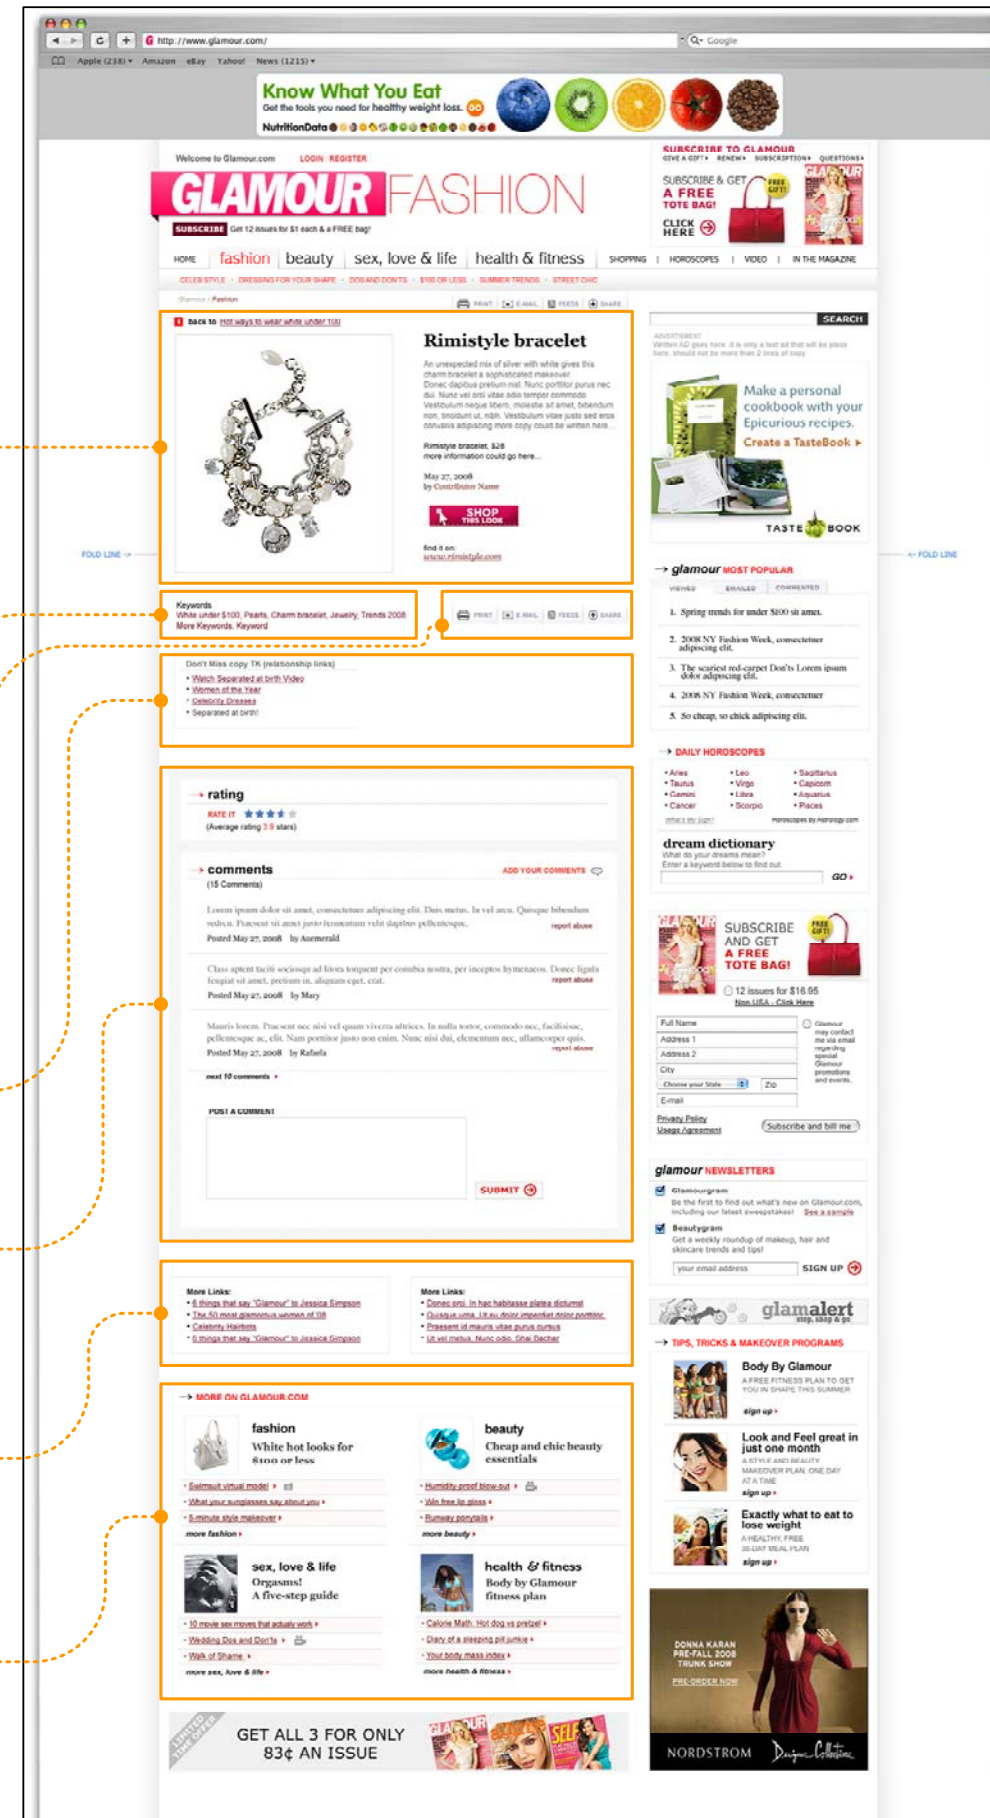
http://www.glamour.com/

Google

Apple (238) ▾ Amazon eBay Yahoo! News (1215) ▾

Know What You Eat
Get the tools you need for healthy weight loss.
NutritionData

Welcome to Glamour.com LOGIN REGISTER

GLAMOUR FASHION

SUBSCRIBE Get 12 issues for $1 each & a FREE bag!

SUBSCRIBE TO GLAMOUR
GIVE A GIFT ▸ RENEW ▸ SUBSCRIPTION ▸ QUESTIONS ▸

SUBSCRIBE & GET A FREE TOTE BAG!
CLICK HERE
FREE GIFT!

HOME | fashion | beauty | sex, love & life | health & fitness | SHOPPING | HOROSCOPES | VIDEO | IN THE MAGAZINE

CELEB STYLE · DRESSING FOR YOUR SHAPE · DOS AND DON'TS · $100 OR LESS · SUMMER TRENDS · STREET CHIC

Glamour / Fashion

PRINT E-MAIL FEEDS SHARE

Back to Hot ways to wear white under 100

Rimistyle bracelet

An unexpected mix of silver with white gives this charm bracelet a sophisticated makeover. Donec dapibus pretium nisl. Nunc portitor purus nec dui. Nunc vel orci vitae odio tempor commodo. Vestibulum neque libero, molestie at amet, bibendum non, tincidunt ut, nibh. Vestibulum vitae justo sed eros convallis adipiscing more copy could be written here.

Rimistyle bracelet, $28
more information could go here...

May 27, 2008
by Contributor Name

SHOP THIS LOOK

find it on:
www.rimistyle.com

FOLD LINE

FOLD LINE

Keywords
White under $100, Pearls, Charm bracelet, Jewelry, Trends 2008
More Keywords, Keyword

PRINT E-MAIL FEEDS SHARE

Don't Miss copy TK (relationship links)
• Watch Separated at birth Video
• Women of the Year
• Celebrity Dresses
• Separated at birth!

rating
RATE IT
(Average rating 3.9 stars)

comments
(15 Comments)
ADD YOUR COMMENTS

Lorem ipsum dolor sit amet, consectetuer adipiscing elit. Duis metus. In vel arcu. Quisque bibendum nulla a. Praesent sit amet justo fermentum velit dapibus pellentesque.
report abuse
Posted May 27, 2008 by Auemerald

Class aptent taciti sociosqu ad litora torquent per conubia nostra, per inceptos hymenaeos. Donec ligula feugiat sit amet, pretium in, aliquam eget, erat.
report abuse
Posted May 27, 2008 by Mary

Mauris lorem. Praesent nec nisi vel quam viverra ultrices. In nulla tortor, commodo nec, facilisisac, pellentesque ac, elit. Nam porttitor justo non enim. Nunc nisi dui, elementum nec, ullamcorper quis.
report abuse
Posted May 27, 2008 by Rafaela

next 10 comments ▸

POST A COMMENT

SUBMIT

More Links:
• 8 things that say "Glamour" to Jessica Simpson
• The 50 most glamorous women of '08
• Celebrity Hairbots
• 8 things that say "Glamour" to Jessica Simpson

More Links:
• Donec orci. In hac habitasse platea dictumst
• Quisque urna. Ut eu dolor imperdiet dolor porttitor.
• Praesent id mauris vitae purus cursus
• Ut vel metus. Nunc odio. Chai Decher

MORE ON GLAMOUR.COM

fashion
White hot looks for $100 or less
• Swimsuit virtual model ▸
• What your sunglasses say about you ▸
• 5-minute style makeover ▸
more fashion ▸

beauty
Cheap and chic beauty essentials
• Humidity-proof blow-out ▸
• Win free lip gloss ▸
• Runway ponytails ▸
more beauty ▸

sex, love & life
Orgasms! A five-step guide
• 10 movie sex moves that actually work ▸
• Wedding Dos and Don'ts ▸
• Walk of Shame ▸
more sex, love & life ▸

health & fitness
Body by Glamour fitness plan
• Calorie Math: Hot dog vs pretzel ▸
• Diary of a sleeping pill junkie ▸
• Your body mass index ▸
more health & fitness ▸

LIMITED TIME OFFER
GET ALL 3 FOR ONLY 83¢ AN ISSUE

SEARCH

ADVERTISEMENT
Written AD goes here. It is only a test ad that will be place here. should not be more than 2 lines of copy

Make a personal cookbook with your Epicurious recipes.
Create a TasteBook ▸
TASTE BOOK

glamour MOST POPULAR
VIEWED EMAILED COMMENTED
1. Spring trends for under $100 sit amet.
2. 2008 NY Fashion Week, consectetuer adipiscing elit.
3. The scariest red-carpet Don'ts Lorem ipsum dolor adipiscing elit.
4. 2008 NY Fashion Week, consectetuer
5. So cheap, so chick adipiscing elit.

DAILY HOROSCOPES
• Aries • Leo • Sagittarius
• Taurus • Virgo • Capicorn
• Gemini • Libra • Aquarius
• Cancer • Scorpio • Pisces
what's my sign? Horoscopes by Astrology.com

dream dictionary
What do your dreams mean?
Enter a keyword below to find out
GO ▸

SUBSCRIBE AND GET A FREE TOTE BAG!
FREE GIFT!
12 issues for $16.95
Non USA - Click Here
Full Name
Address 1
Address 2
City
Choose your State
Zip
E-mail
Glamour may contact me via email regarding special Glamour promotions and events.
Privacy Policy
Usage Agreement
Subscribe and bill me

glamour NEWSLETTERS
Glamourgram
Be the first to find out what's new on Glamour.com, including our latest sweepstakes! See a sample
Beautygram
Get a weekly roundup of makeup, hair and skincare trends and tips!
your email address
SIGN UP

glamalert
stop, shop & go

TIPS, TRICKS & MAKEOVER PROGRAMS

Body By Glamour
A FREE FITNESS PLAN TO GET YOU IN SHAPE THIS SUMMER
sign up ▸

Look and Feel great in just one month
A STYLE AND BEAUTY MAKEOVER PLAN, ONE DAY AT A TIME
sign up ▸

Exactly what to eat to lose weight
A HEALTHY, FREE 30-DAY MEAL PLAN
sign up ▸

DONNA KARAN PRE-FALL 2008 TRUNK SHOW
PRE-ORDER NOW
NORDSTROM Designer Collections